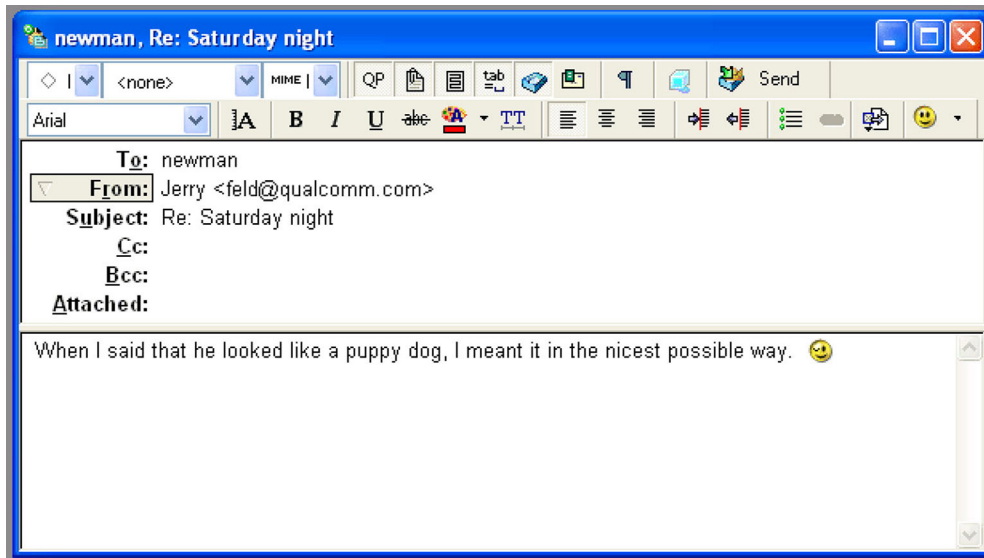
newman, Re: Saturday night

<none>
MIME
QP
tab
Send

Arial
B I U abc TT

To: newman
From: Jerry <feld@qualcomm.com>
Subject: Re: Saturday night
Cc:
Bcc:
Attached:

When I said that he looked like a puppy dog, I meant it in the nicest possible way.